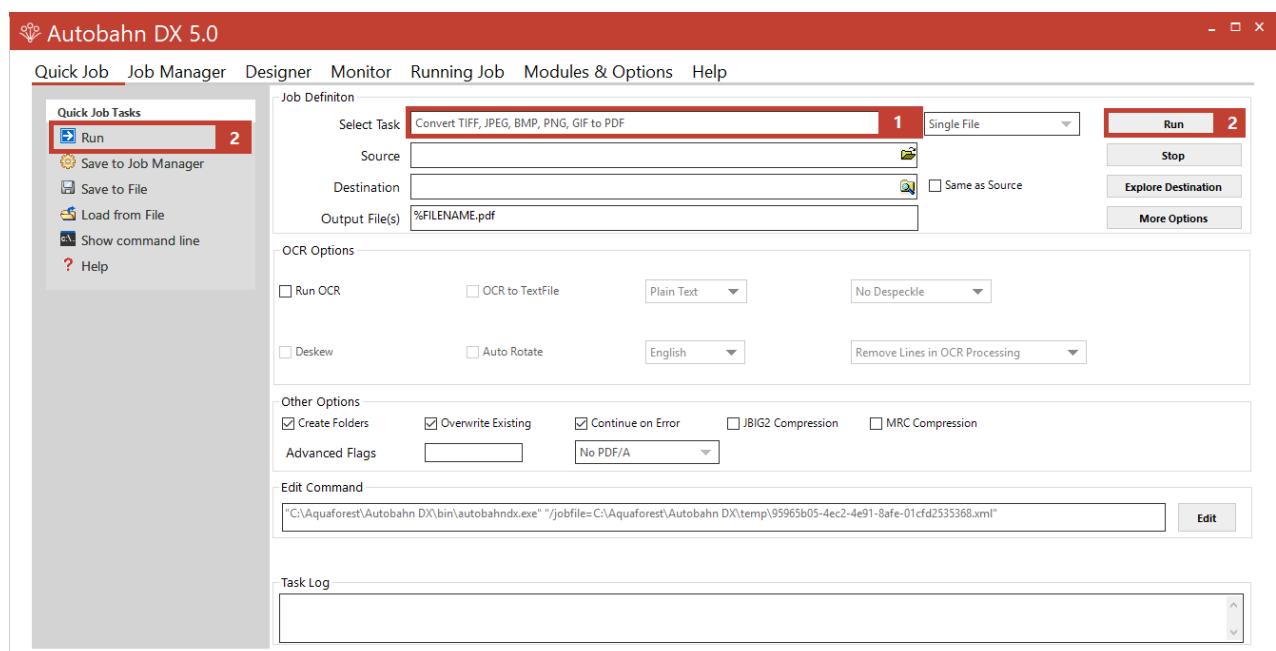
Autobahn DX 5.0

Quick Job Job Manager Designer Monitor Running Job Modules & Options Help

Quick Job Tasks
Run 2
Save to Job Manager
Save to File
Load from File
Show command line
? Help

Job Definiton
Select Task Convert TIFF, JPEG, BMP, PNG, GIF to PDF 1 Single File
Source
Destination
Same as Source
Output File(s) %FILENAME.pdf
Run 2
Stop
Explore Destination
More Options

OCR Options
Run OCR
OCR to TextFile
Plain Text
No Despeckle
Deskew
Auto Rotate
English
Remove Lines in OCR Processing

Other Options
Create Folders
Overwrite Existing
Continue on Error
JBIG2 Compression
MRC Compression
Advanced Flags
No PDF/A

Edit Command
"C:\Aquaforest\Autobahn DX\bin\autobahndx.exe" "/jobfile=C:\Aquaforest\Autobahn DX\temp\95965b05-4ec2-4e91-8afe-01cfd2535368.xml"
Edit

Task Log